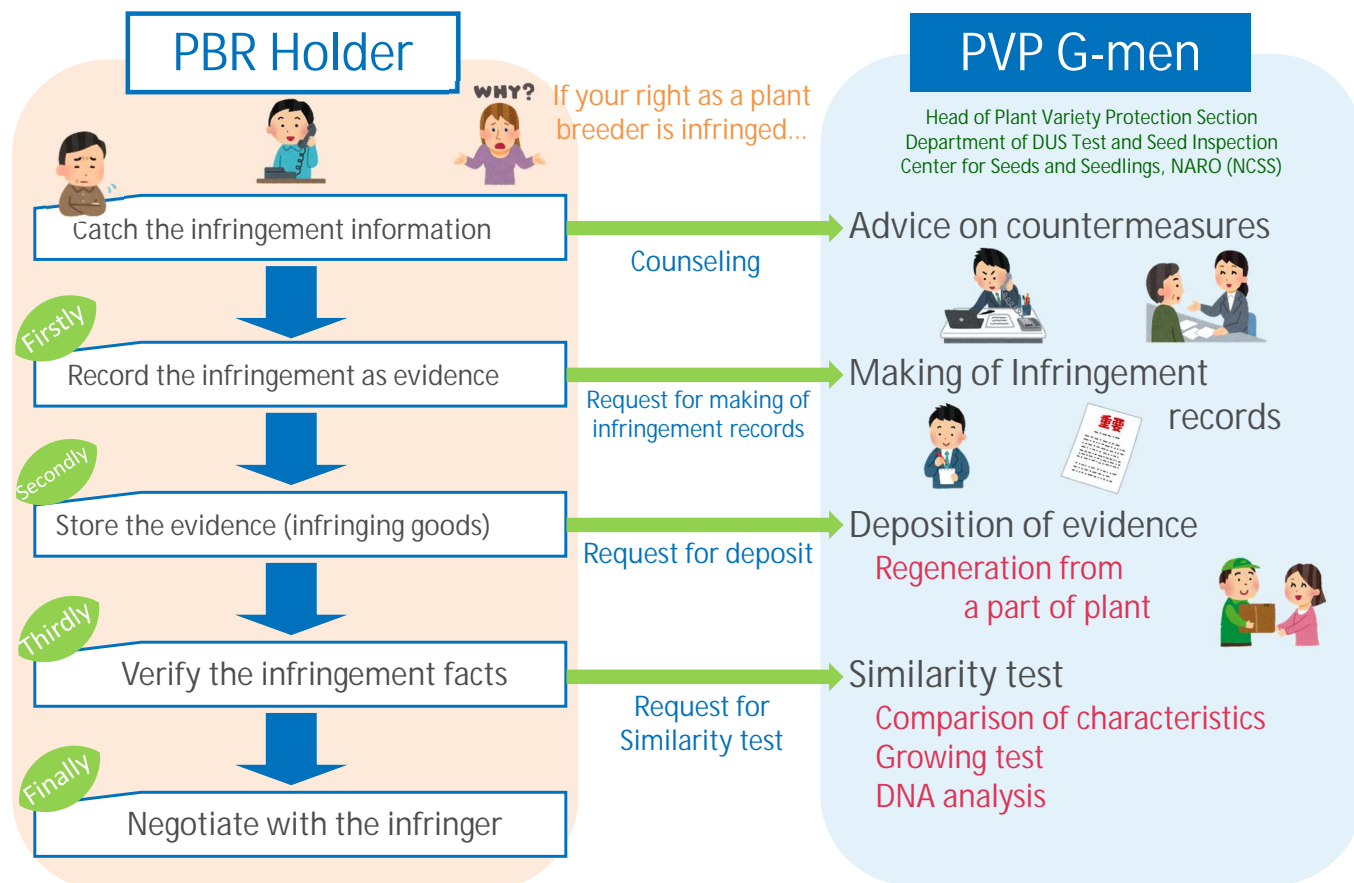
PBR Holder

WHY?

If your right as a plant breeder is infringed…

Catch the infringement information

Firstly

Record the infringement as evidence

Secondly

Store the evidence (infringing goods)

Thirdly

Verify the infringement facts

Finally

Negotiate with the infringer

Counseling

Request for making of infringement records

Request for deposit

Request for Similarity test

PVP G-men

Head of Plant Variety Protection Section
Department of DUS Test and Seed Inspection
Center for Seeds and Seedlings, NARO (NCSS)

Advice on countermeasures

Making of Infringement records

重要

Deposition of evidence
Regeneration from a part of plant

Similarity test
Comparison of characteristics
Growing test
DNA analysis